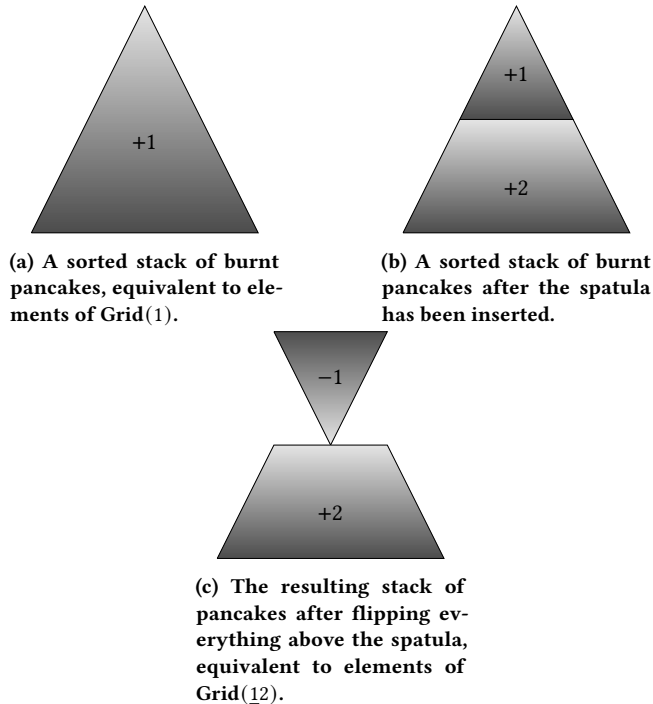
+1

(a) A sorted stack of burnt pancakes, equivalent to elements of Grid(1).

+1

+2

(b) A sorted stack of burnt pancakes after the spatula has been inserted.

−1

+2

(c) The resulting stack of pancakes after flipping everything above the spatula, equivalent to elements of Grid($\underline{1}2$).